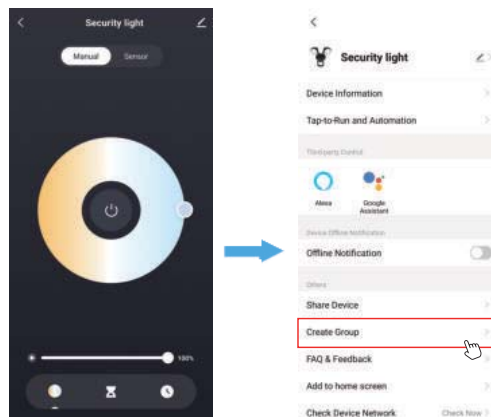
Security light

Manual

Sensor

100%

Security light

Device Information

Tap-to-Run and Automation

Third-party Control

Alexa

Google Assistant

Device Offline Notification

Offline Notification

Others

Share Device

Create Group

FAQ & Feedback

Add to home screen

Check Device Network

Check Now